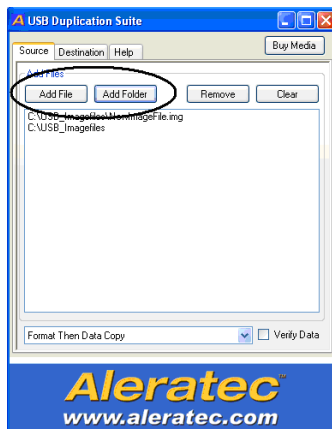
USB Duplication Suite

Source Destination Help

Buy Media

Add Files

Add File Add Folder Remove Clear

C:\USB_Imagefiles\NonImageFile.img
C:\USB_Imagefiles

Format Then Data Copy

Verify Data

Aleratec

www.aleratec.com